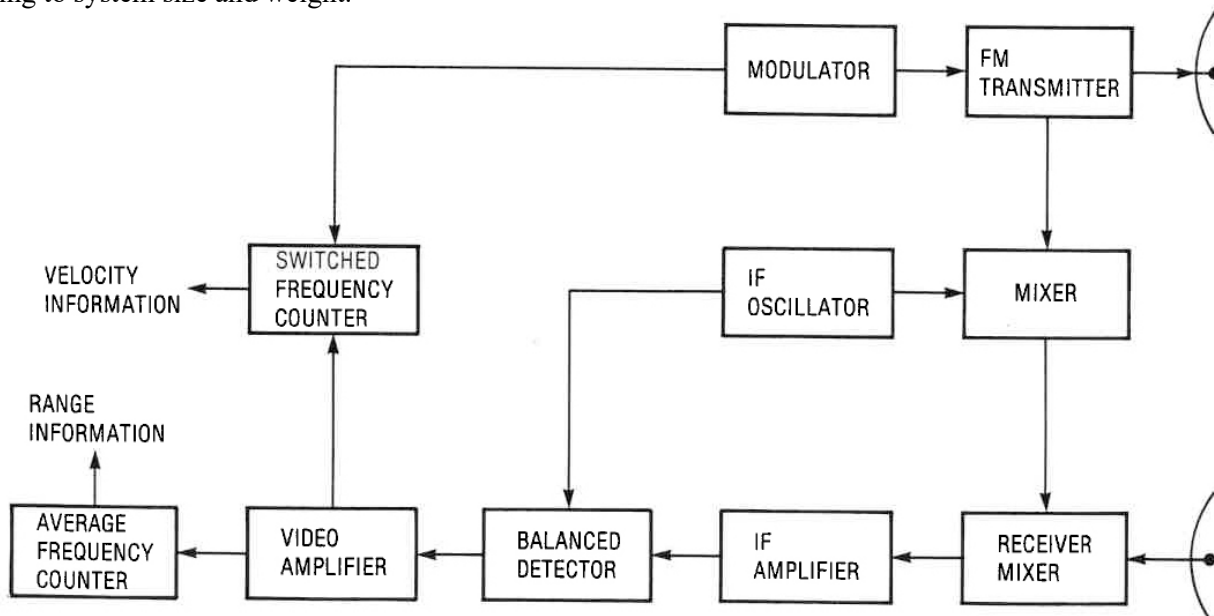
ing to system size and weight.

MODULATOR

FM TRANSMITTER

SWITCHED FREQUENCY COUNTER

VELOCITY INFORMATION

IF OSCILLATOR

MIXER

RANGE INFORMATION

AVERAGE FREQUENCY COUNTER

VIDEO AMPLIFIER

BALANCED DETECTOR

IF AMPLIFIER

RECEIVER MIXER